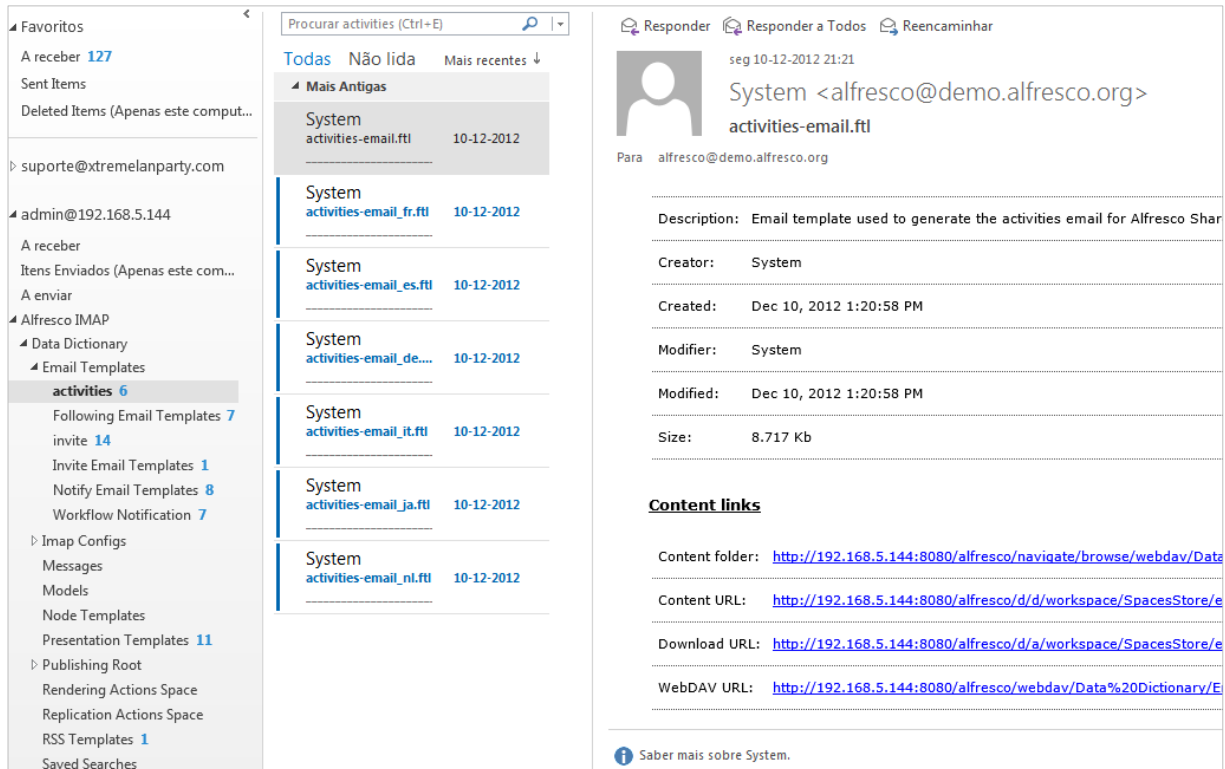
◢ Favoritos
A receber 127
Sent Items
Deleted Items (Apenas este comput...

▷ suporte@xtremelanparty.com

◢ admin@192.168.5.144
A receber
Itens Enviados (Apenas este com...
A enviar
◢ Alfresco IMAP
◢ Data Dictionary
◢ Email Templates
activities 6
Following Email Templates 7
invite 14
Invite Email Templates 1
Notify Email Templates 8
Workflow Notification 7
▷ Imap Configs
Messages
Models
Node Templates
Presentation Templates 11
▷ Publishing Root
Rendering Actions Space
Replication Actions Space
RSS Templates 1
Saved Searches

Procurar activities (Ctrl+E)
Todas Não lida Mais recentes ↓
◢ Mais Antigas
System
activities-email.ftl 10-12-2012
-----------------------
System
activities-email_fr.ftl 10-12-2012
-----------------------
System
activities-email_es.ftl 10-12-2012
-----------------------
System
activities-email_de.... 10-12-2012
-----------------------
System
activities-email_it.ftl 10-12-2012
-----------------------
System
activities-email_ja.ftl 10-12-2012
-----------------------
System
activities-email_nl.ftl 10-12-2012
-----------------------

Responder Responder a Todos Reencaminhar
seg 10-12-2012 21:21
System <alfresco@demo.alfresco.org>
activities-email.ftl
Para alfresco@demo.alfresco.org

| | |
|---|---|
| Description: | Email template used to generate the activities email for Alfresco Shar |
| Creator: | System |
| Created: | Dec 10, 2012 1:20:58 PM |
| Modifier: | System |
| Modified: | Dec 10, 2012 1:20:58 PM |
| Size: | 8.717 Kb |

Content links

| | |
|---|---|
| Content folder: | http://192.168.5.144:8080/alfresco/navigate/browse/webdav/Data |
| Content URL: | http://192.168.5.144:8080/alfresco/d/d/workspace/SpacesStore/e |
| Download URL: | http://192.168.5.144:8080/alfresco/d/a/workspace/SpacesStore/e |
| WebDAV URL: | http://192.168.5.144:8080/alfresco/webdav/Data%20Dictionary/E |

Saber mais sobre System.